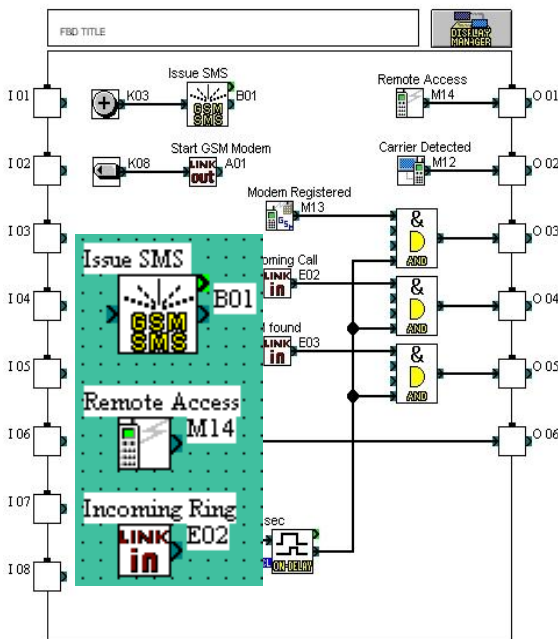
FBD TITLE

DISPLAY MANAGER

I 01
I 02
I 03
I 04
I 05
I 06
I 07
I 08

K03
Issue SMS
GSM SMS
B01

K08
Start GSM Modem
LINK out
A01

Remote Access
M14

Carrier Detected
M12

Modem Registered
M13

oming Call
LINK in
E02

found
LINK in
E03

&
AND
&
AND
&
AND

sec
ON-DELAY

O 01
O 02
O 03
O 04
O 05
O 06

Issue SMS
GSM SMS
B01

Remote Access
M14

Incoming Ring
LINK in
E02